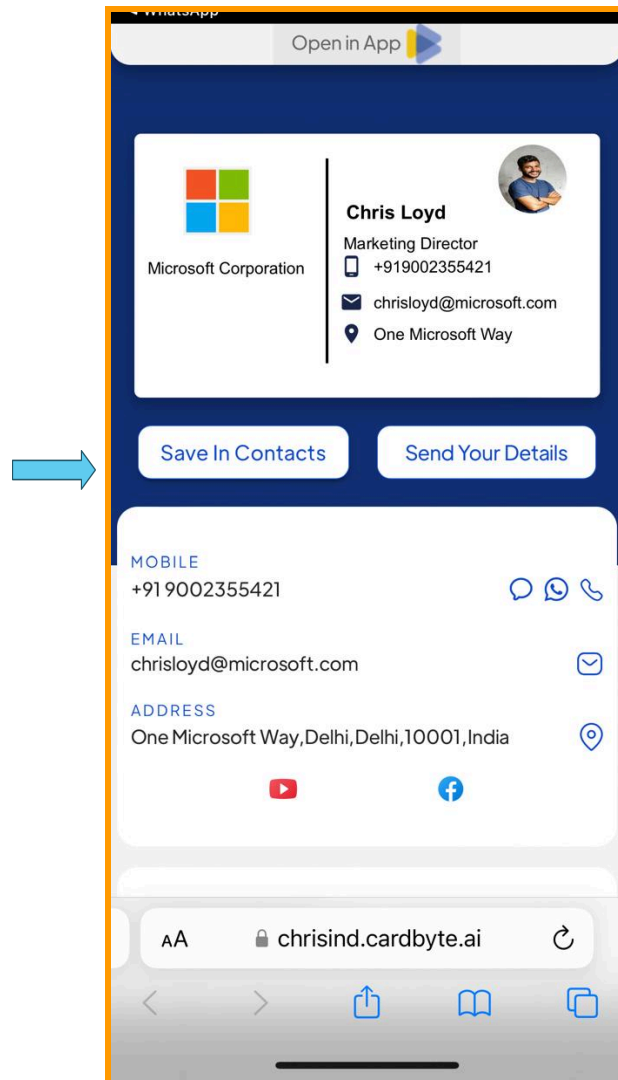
◀ WhatsApp

Open in App

Microsoft Corporation

Chris Loyd
Marketing Director
+919002355421
chrisloyd@microsoft.com
One Microsoft Way

Save In Contacts

Send Your Details

MOBILE
+91 9002355421

EMAIL
chrisloyd@microsoft.com

ADDRESS
One Microsoft Way,Delhi,Delhi,10001,India

AA chrisind.cardbyte.ai